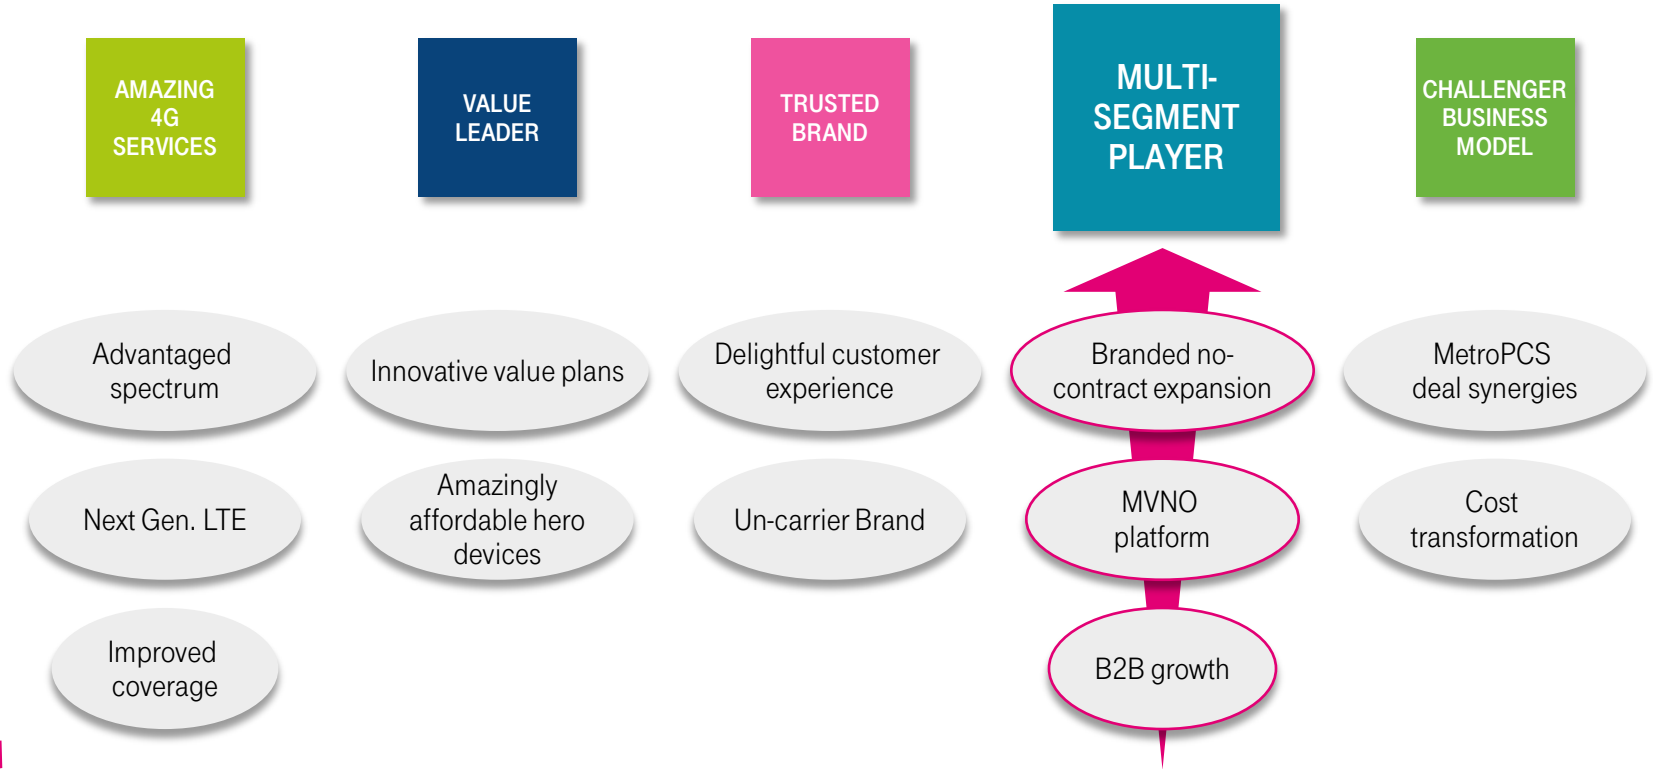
AMAZING 4G SERVICES

Advantaged spectrum

Next Gen. LTE

Improved coverage

VALUE LEADER

Innovative value plans

Amazingly affordable hero devices

TRUSTED BRAND

Delightful customer experience

Un-carrier Brand

MULTI-SEGMENT PLAYER

Branded no-contract expansion

MVNO platform

B2B growth

CHALLENGER BUSINESS MODEL

MetroPCS deal synergies

Cost transformation